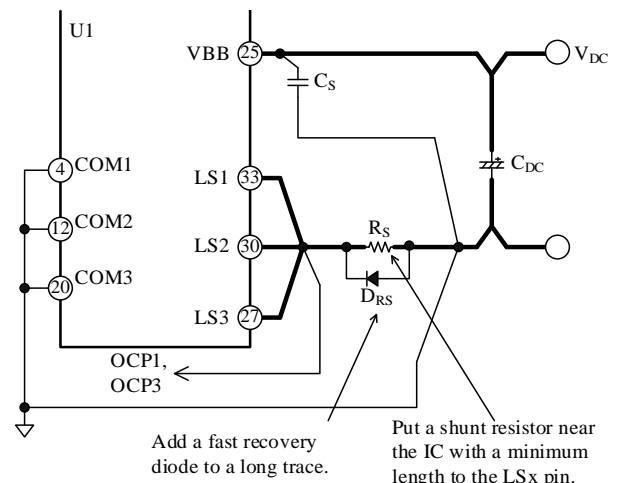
U1

VBB 25

$C_S$

$V_{DC}$

$C_{DC}$

4 COM1

12 COM2

20 COM3

LS1 33

LS2 30

LS3 27

$R_S$

$D_{RS}$

OCP1, OCP3

Add a fast recovery diode to a long trace.

Put a shunt resistor near the IC with a minimum length to the LSx pin.